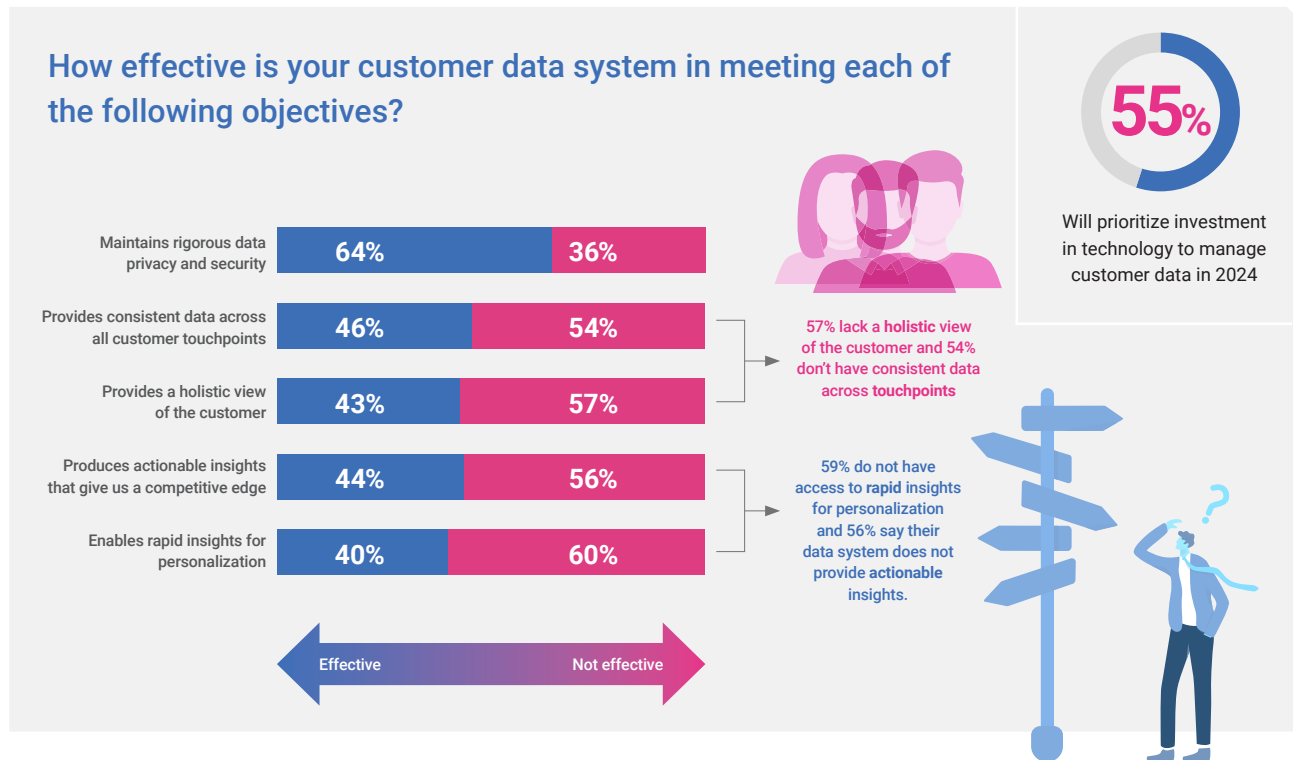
How effective is your customer data system in meeting each of the following objectives?

55%

Will prioritize investment in technology to manage customer data in 2024

| | Effective | Not effective |
|---|---|---|
| Maintains rigorous data privacy and security | 64% | 36% |
| Provides consistent data across all customer touchpoints | 46% | 54% |
| Provides a holistic view of the customer | 43% | 57% |
| Produces actionable insights that give us a competitive edge | 44% | 56% |
| Enables rapid insights for personalization | 40% | 60% |

57% lack a holistic view of the customer and 54% don't have consistent data across touchpoints

59% do not have access to rapid insights for personalization and 56% say their data system does not provide actionable insights.

Effective

Not effective